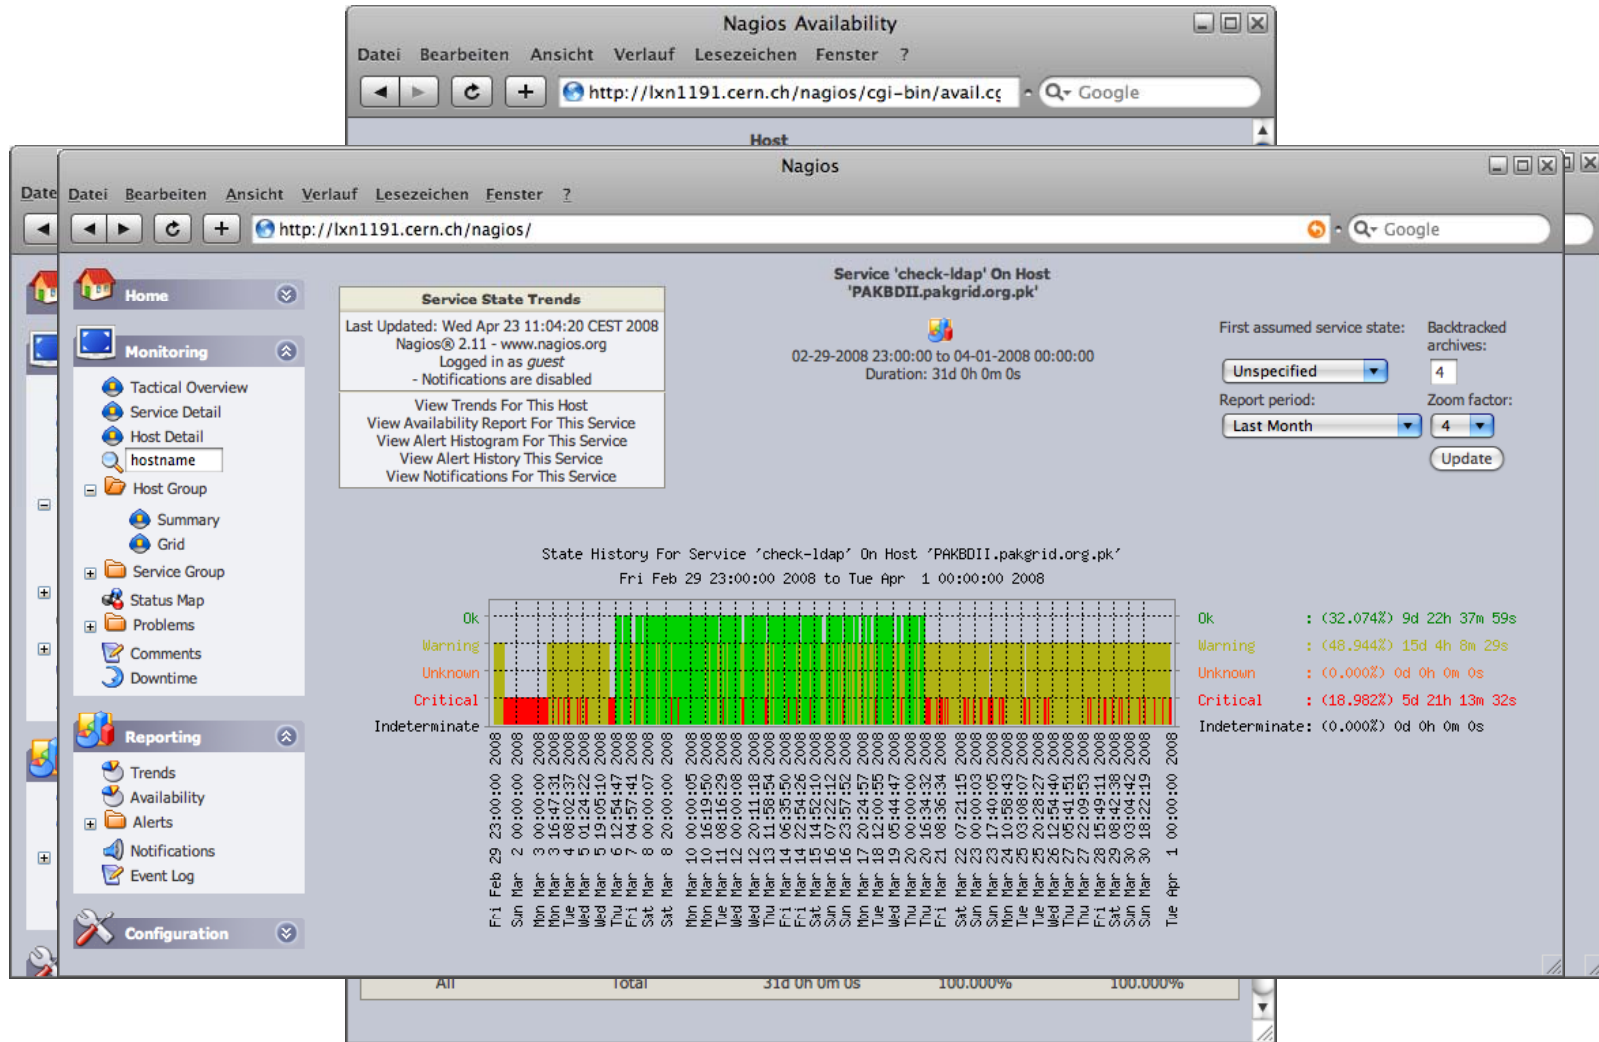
Nagios Availability

Datei Bearbeiten Ansicht Verlauf Lesezeichen Fenster ?

http://lxn1191.cern.ch/nagios/cgi-bin/avail.cg

Google

Host

Date

Nagios

Datei Bearbeiten Ansicht Verlauf Lesezeichen Fenster ?

http://lxn1191.cern.ch/nagios/

Google

Home

Monitoring

Tactical Overview
Service Detail
Host Detail
hostname
Host Group
Summary
Grid
Service Group
Status Map
Problems
Comments
Downtime

Reporting

Trends
Availability
Alerts
Notifications
Event Log

Configuration

Service State Trends

Last Updated: Wed Apr 23 11:04:20 CEST 2008
Nagios® 2.11 - www.nagios.org
Logged in as guest
- Notifications are disabled

View Trends For This Host
View Availability Report For This Service
View Alert Histogram For This Service
View Alert History This Service
View Notifications For This Service

Service 'check-ldap' On Host 'PAKBDII.pakgrid.org.pk'

02-29-2008 23:00:00 to 04-01-2008 00:00:00
Duration: 31d 0h 0m 0s

First assumed service state:
Unspecified
Backtracked archives:
4
Report period:
Last Month
Zoom factor:
4
Update

State History For Service 'check-ldap' On Host 'PAKBDII.pakgrid.org.pk'
Fri Feb 29 23:00:00 2008 to Tue Apr 1 00:00:00 2008

Ok
Warning
Unknown
Critical
Indeterminate

Ok : (32.074%) 9d 22h 37m 59s
Warning : (48.944%) 15d 4h 8m 29s
Unknown : (0.000%) 0d 0h 0m 0s
Critical : (18.982%) 5d 21h 13m 32s
Indeterminate: (0.000%) 0d 0h 0m 0s

Fri Feb 29 23:00:00 2008
Sun Mar 2 00:00:00 2008
Mon Mar 3 00:00:00 2008
Mon Mar 3 16:47:31 2008
Tue Mar 4 08:02:37 2008
Wed Mar 5 01:24:22 2008
Wed Mar 5 19:05:10 2008
Thu Mar 6 12:54:47 2008
Fri Mar 7 04:57:41 2008
Sat Mar 8 00:00:07 2008
Sat Mar 8 20:00:00 2008
Mon Mar 10 00:00:05 2008
Mon Mar 10 16:19:50 2008
Tue Mar 11 08:16:29 2008
Wed Mar 12 00:00:08 2008
Wed Mar 12 20:11:18 2008
Thu Mar 13 11:58:54 2008
Fri Mar 14 06:35:50 2008
Fri Mar 14 22:54:26 2008
Sat Mar 15 14:52:10 2008
Sun Mar 16 07:23:52 2008
Sun Mar 16 23:57:52 2008
Mon Mar 17 20:24:57 2008
Tue Mar 18 12:00:55 2008
Wed Mar 19 05:44:47 2008
Thu Mar 20 00:00:00 2008
Thu Mar 20 16:34:32 2008
Fri Mar 21 08:36:34 2008
Sat Mar 22 07:21:15 2008
Sun Mar 23 00:00:03 2008
Sun Mar 23 17:40:05 2008
Mon Mar 24 10:58:43 2008
Tue Mar 25 03:08:07 2008
Tue Mar 25 20:28:27 2008
Wed Mar 26 12:54:40 2008
Thu Mar 27 05:41:51 2008
Thu Mar 27 22:09:53 2008
Fri Mar 28 15:49:11 2008
Sat Mar 29 08:42:38 2008
Sun Mar 30 03:04:42 2008
Mon Mar 30 18:22:19 2008
Tue Apr 1 00:00:00 2008

All Total 31d 0h 0m 0s 100.000% 100.000%